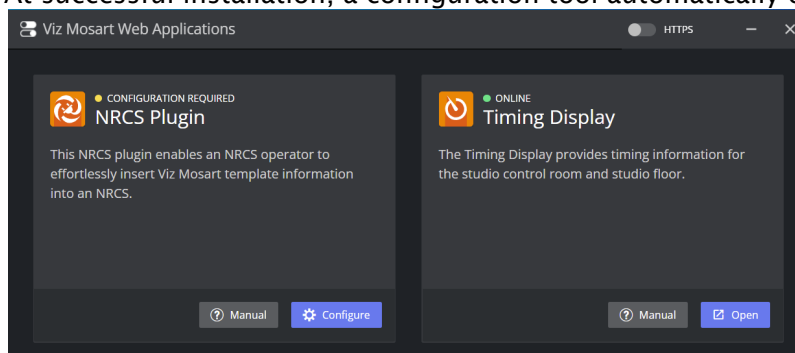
At successful installation, a configuration tool automatically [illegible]

Viz Mosart Web Applications

HTTPS

CONFIGURATION REQUIRED
NRCS Plugin

This NRCS plugin enables an NRCS operator to effortlessly insert Viz Mosart template information into an NRCS.

Manual
Configure

ONLINE
Timing Display

The Timing Display provides timing information for the studio control room and studio floor.

Manual
Open